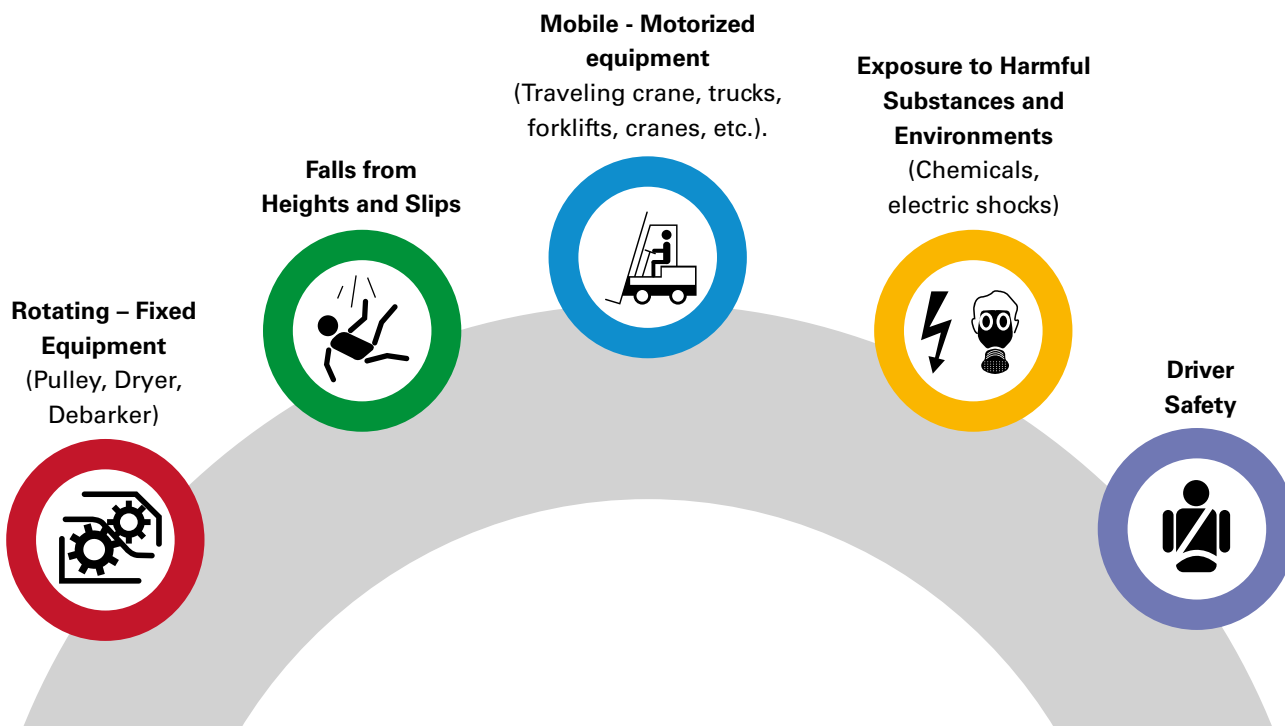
Rotating – Fixed Equipment
(Pulley, Dryer, Debarker)

Falls from Heights and Slips

Mobile - Motorized equipment
(Traveling crane, trucks, forklifts, cranes, etc.).

Exposure to Harmful Substances and Environments
(Chemicals, electric shocks)

Driver Safety